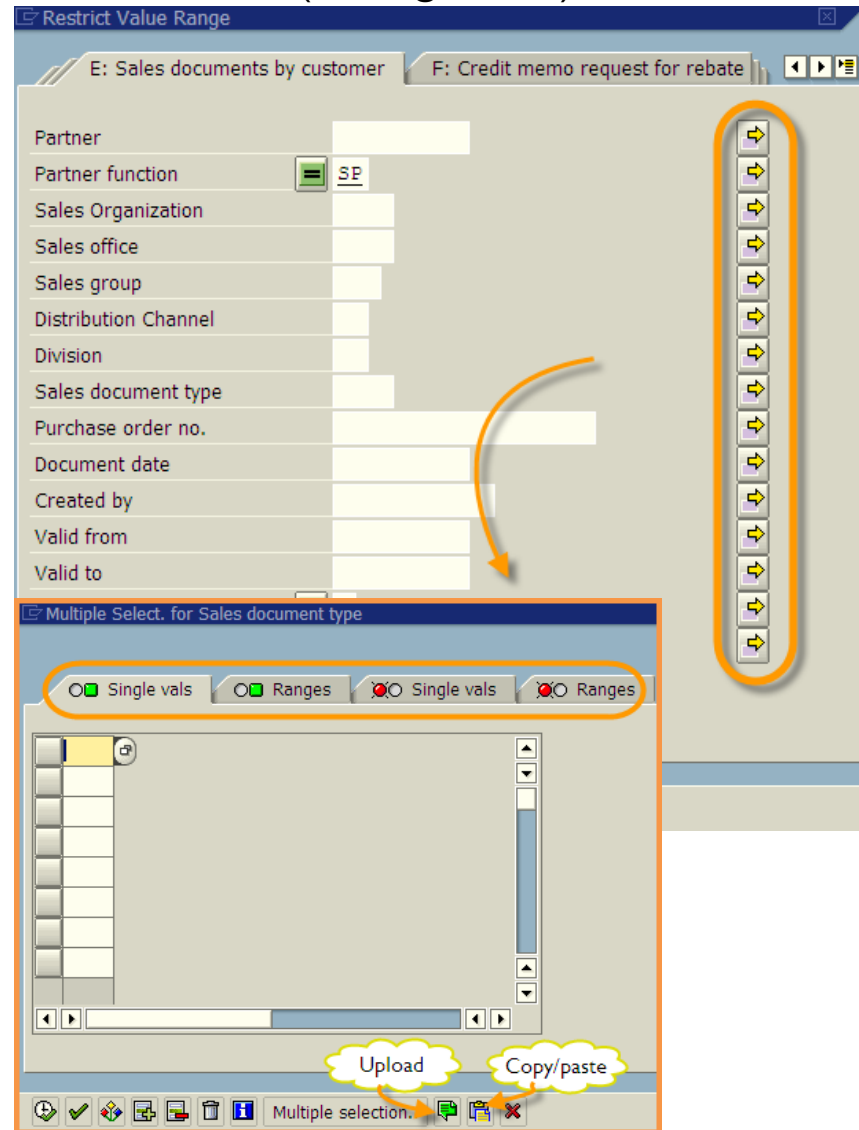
Restrict Value Range

E: Sales documents by customer | F: Credit memo request for rebate

Partner
Partner function SP
Sales Organization
Sales office
Sales group
Distribution Channel
Division
Sales document type
Purchase order no.
Document date
Created by
Valid from
Valid to

Multiple Select. for Sales document type

Single vals | Ranges | Single vals | Ranges

Upload
Copy/paste

Multiple selection.